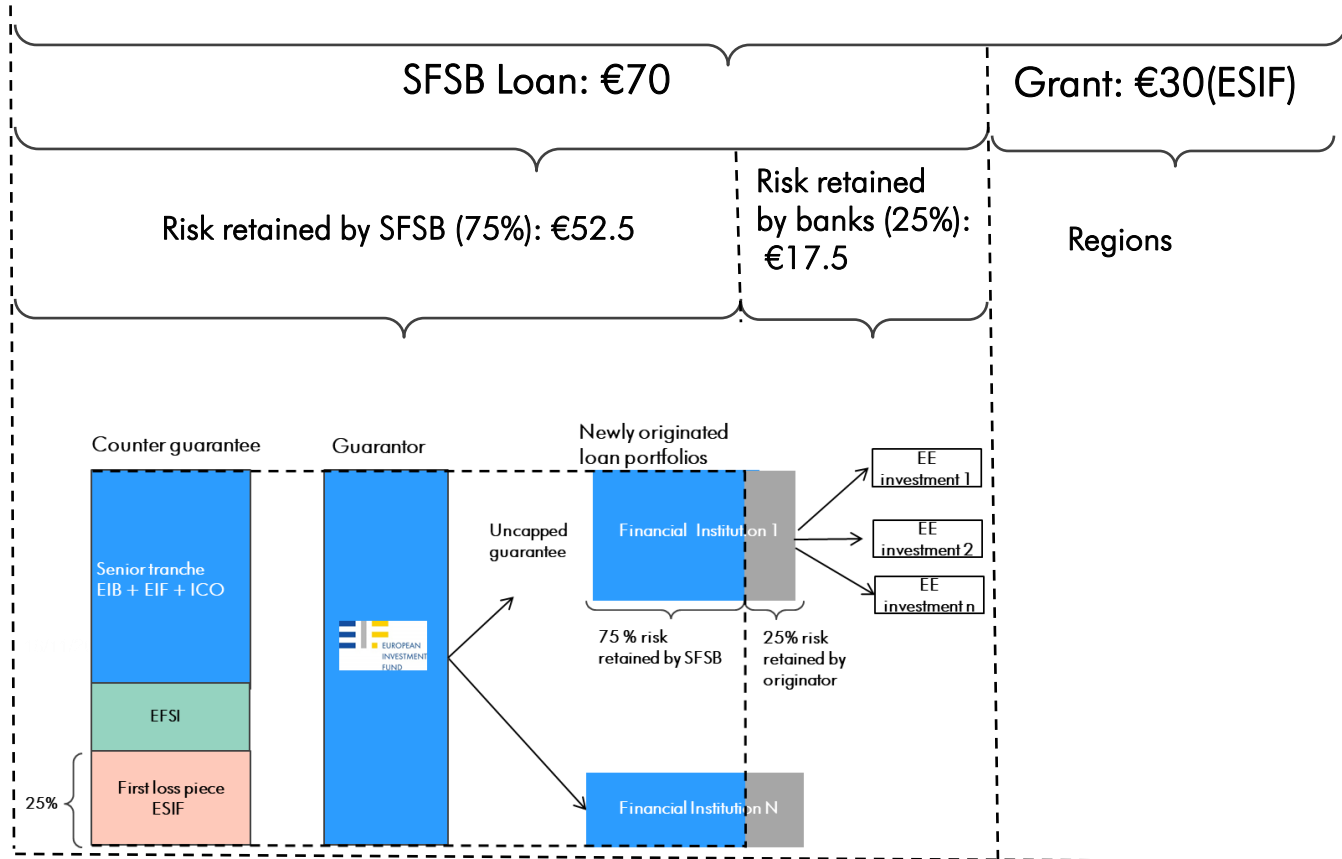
SFSB Loan: €70

Grant: €30(ESIF)

Risk retained by SFSB (75%): €52.5

Risk retained by banks (25%): €17.5

Regions

Counter guarantee

Guarantor

Newly originated loan portfolios

Senior tranche EIB + EIF + ICO

EFSI

25%

First loss piece ESIF

EUROPEAN INVESTMENT FUND

Uncapped guarantee

Financial Institution 1

Financial Institution N

75 % risk retained by SFSB

25% risk retained by originator

EE investment 1

EE investment 2

EE investment n